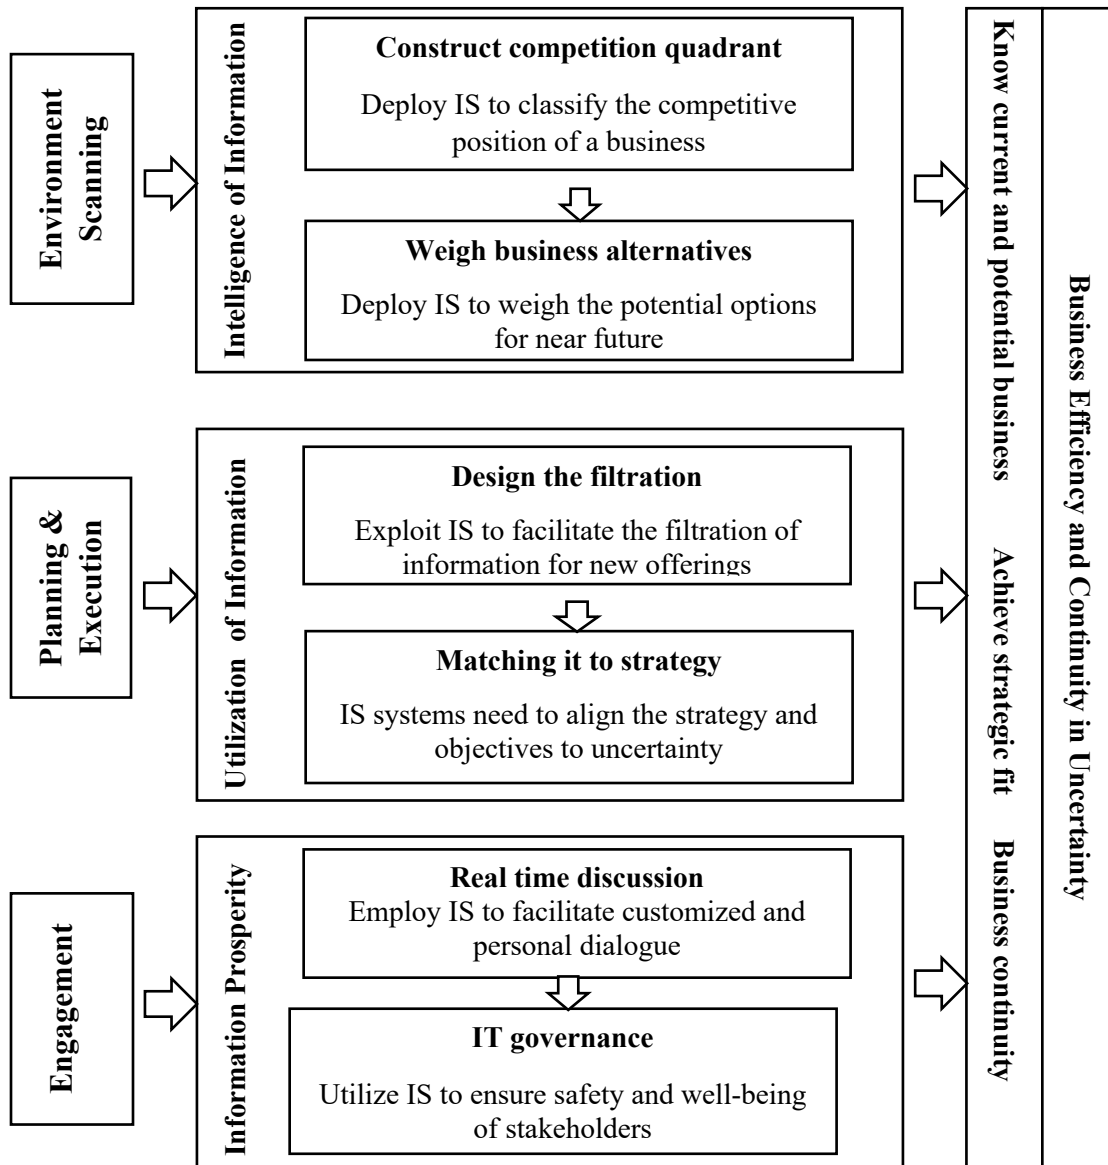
Environment Scanning

Intelligence of Information

**Construct competition quadrant**

Deploy IS to classify the competitive position of a business

**Weigh business alternatives**

Deploy IS to weigh the potential options for near future

Planning & Execution

Utilization of Information

**Design the filtration**

Exploit IS to facilitate the filtration of information for new offerings

**Matching it to strategy**

IS systems need to align the strategy and objectives to uncertainty

Engagement

Information Prosperity

**Real time discussion**

Employ IS to facilitate customized and personal dialogue

**IT governance**

Utilize IS to ensure safety and well-being of stakeholders

Know current and potential business

Achieve strategic fit

Business continuity

Business Efficiency and Continuity in Uncertainty